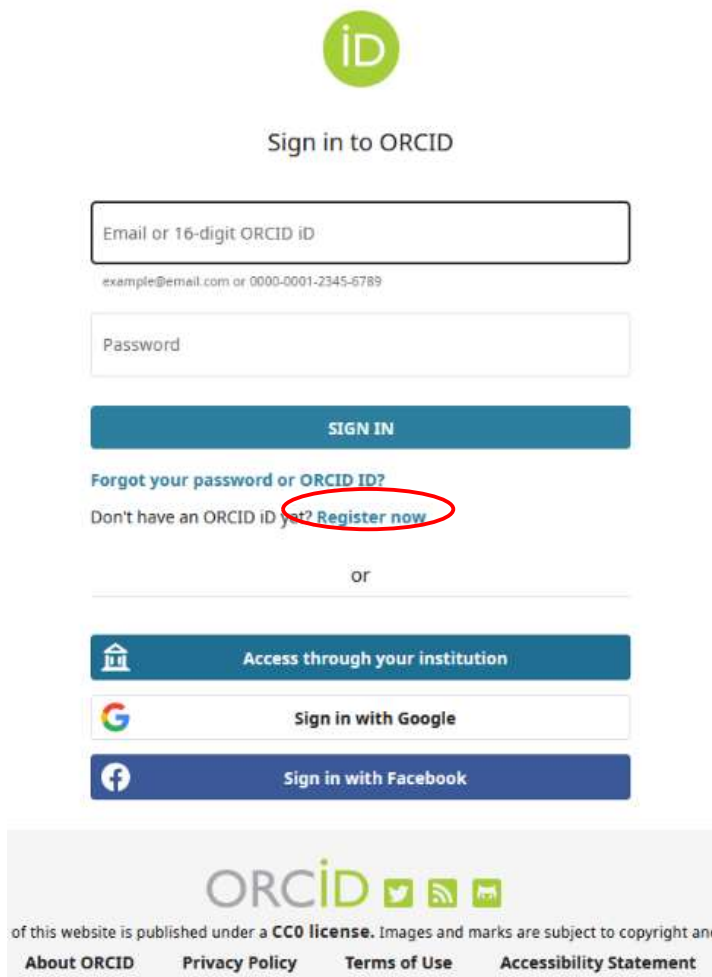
iD

Sign in to ORCID

Email or 16-digit ORCID iD

example@email.com or 0000-0001-2345-6789

Password

SIGN IN

Forgot your password or ORCID ID?

Don't have an ORCID iD yet? Register now

or

Access through your institution

Sign in with Google

Sign in with Facebook

ORCID

of this website is published under a CC0 license. Images and marks are subject to copyright an

About ORCID Privacy Policy Terms of Use Accessibility Statement